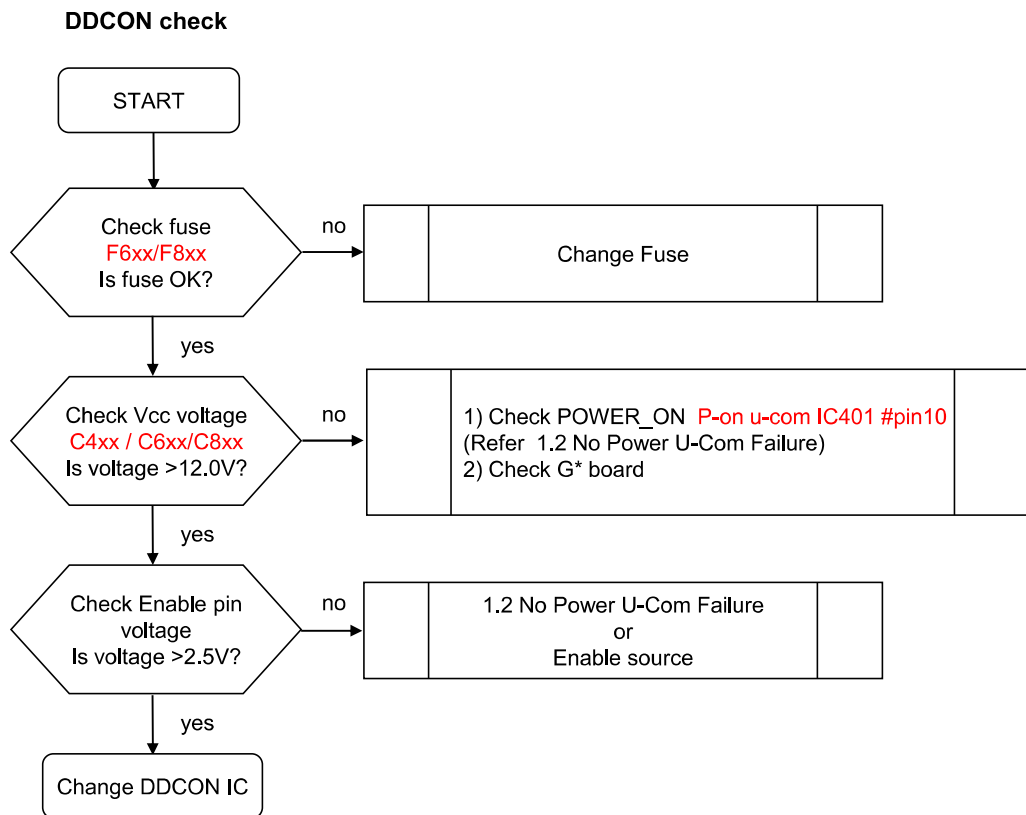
DDCON check

START

Check fuse
F6xx/F8xx
Is fuse OK?

no

Change Fuse

yes

Check Vcc voltage
C4xx / C6xx/C8xx
Is voltage >12.0V?

no

1) Check POWER_ON P-on u-com IC401 #pin10
(Refer 1.2 No Power U-Com Failure)
2) Check G* board

yes

Check Enable pin voltage
Is voltage >2.5V?

no

1.2 No Power U-Com Failure
or
Enable source

yes

Change DDCON IC